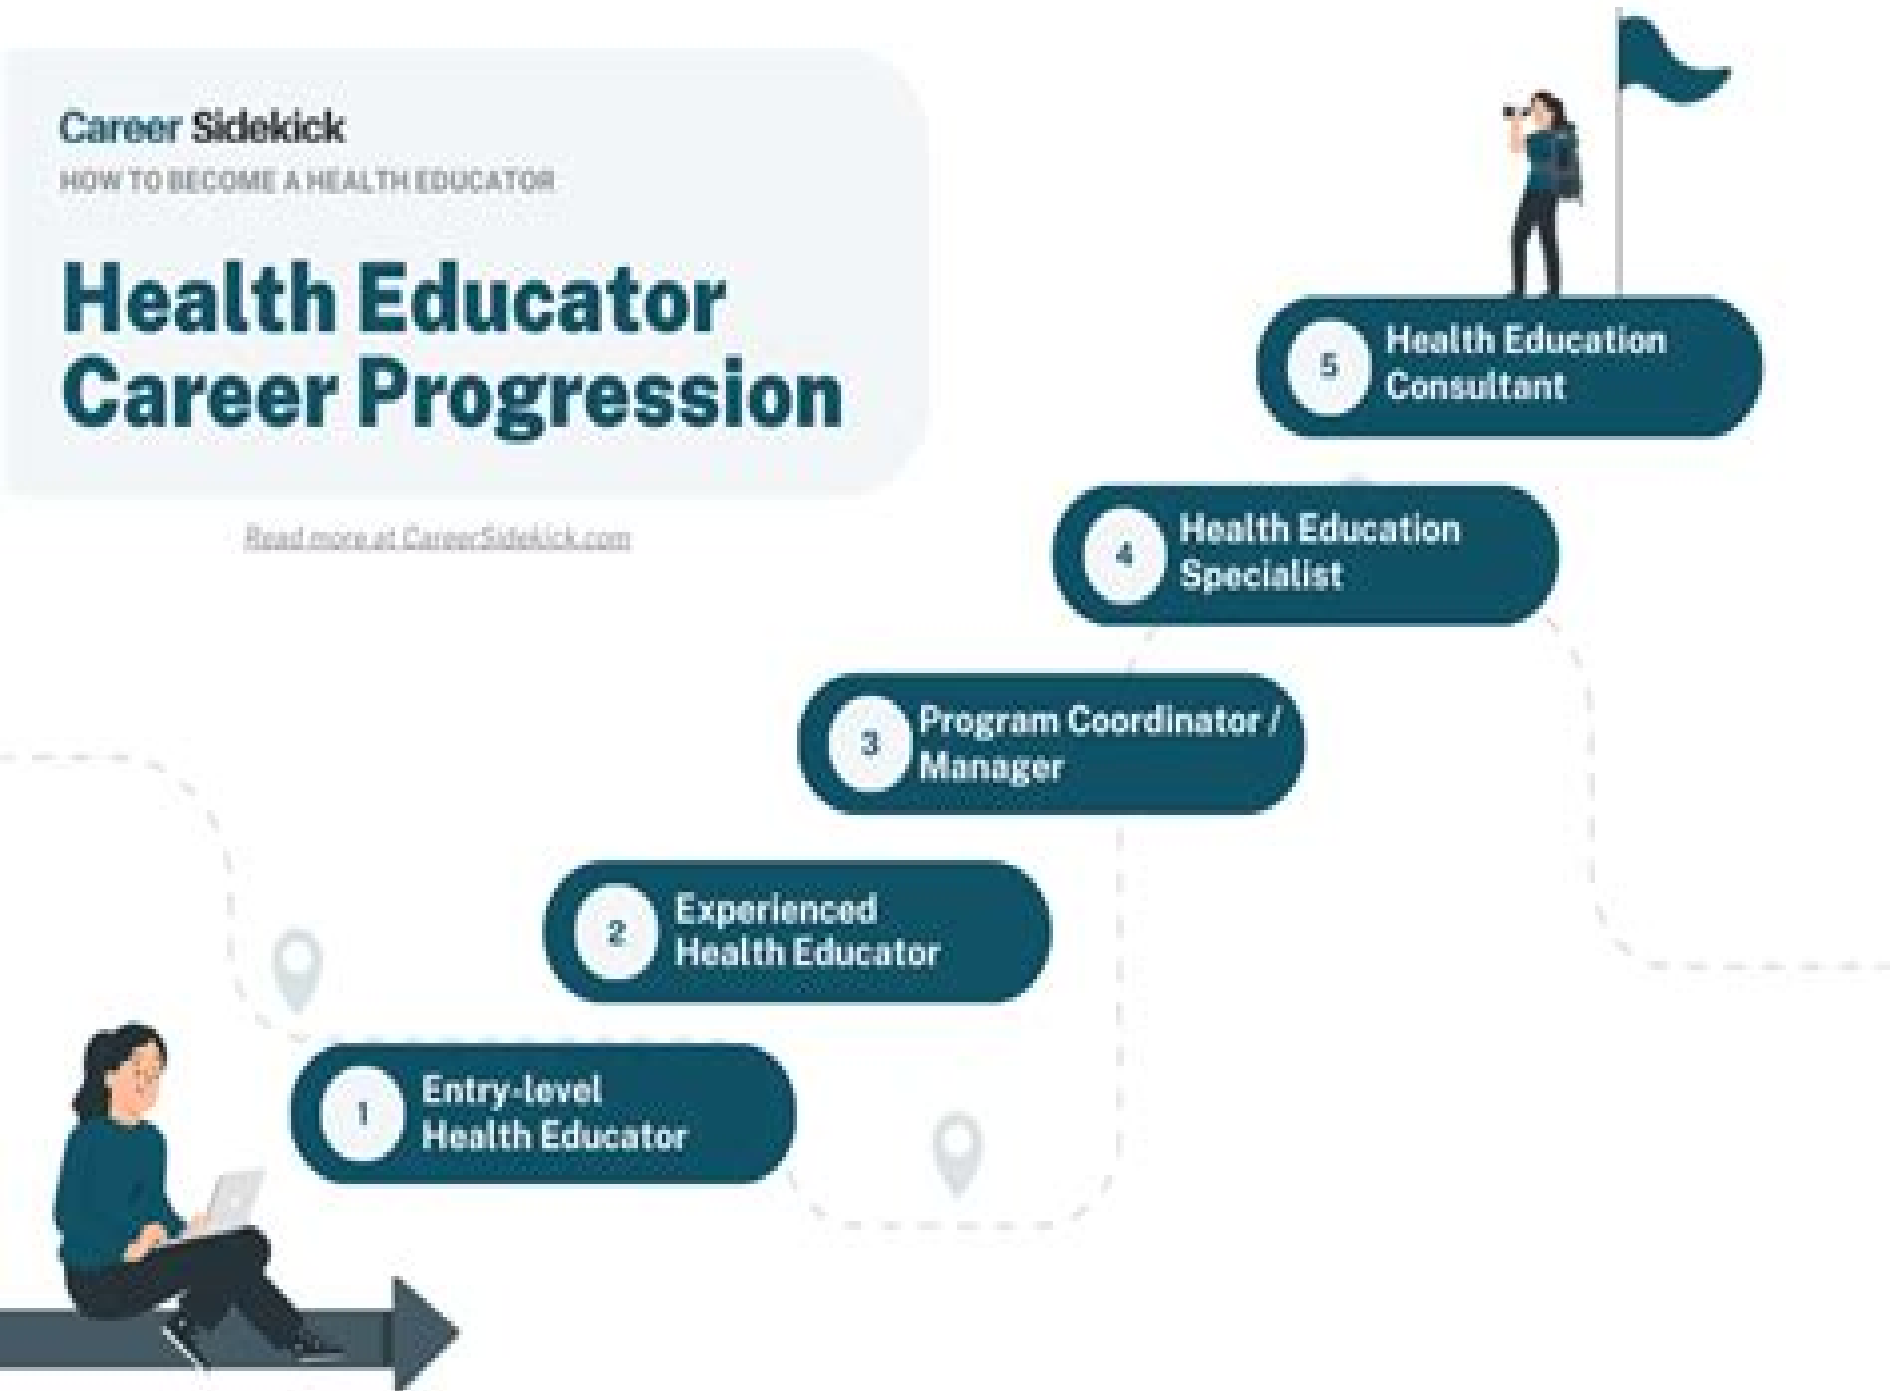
Career Sidekick

HOW TO BECOME A HEALTH EDUCATOR

Health Educator Career Progression

Read more at CareerSidekick.com

5 Health Education Consultant

4 Health Education Specialist

3 Program Coordinator / Manager

2 Experienced Health Educator

1 Entry-level Health Educator